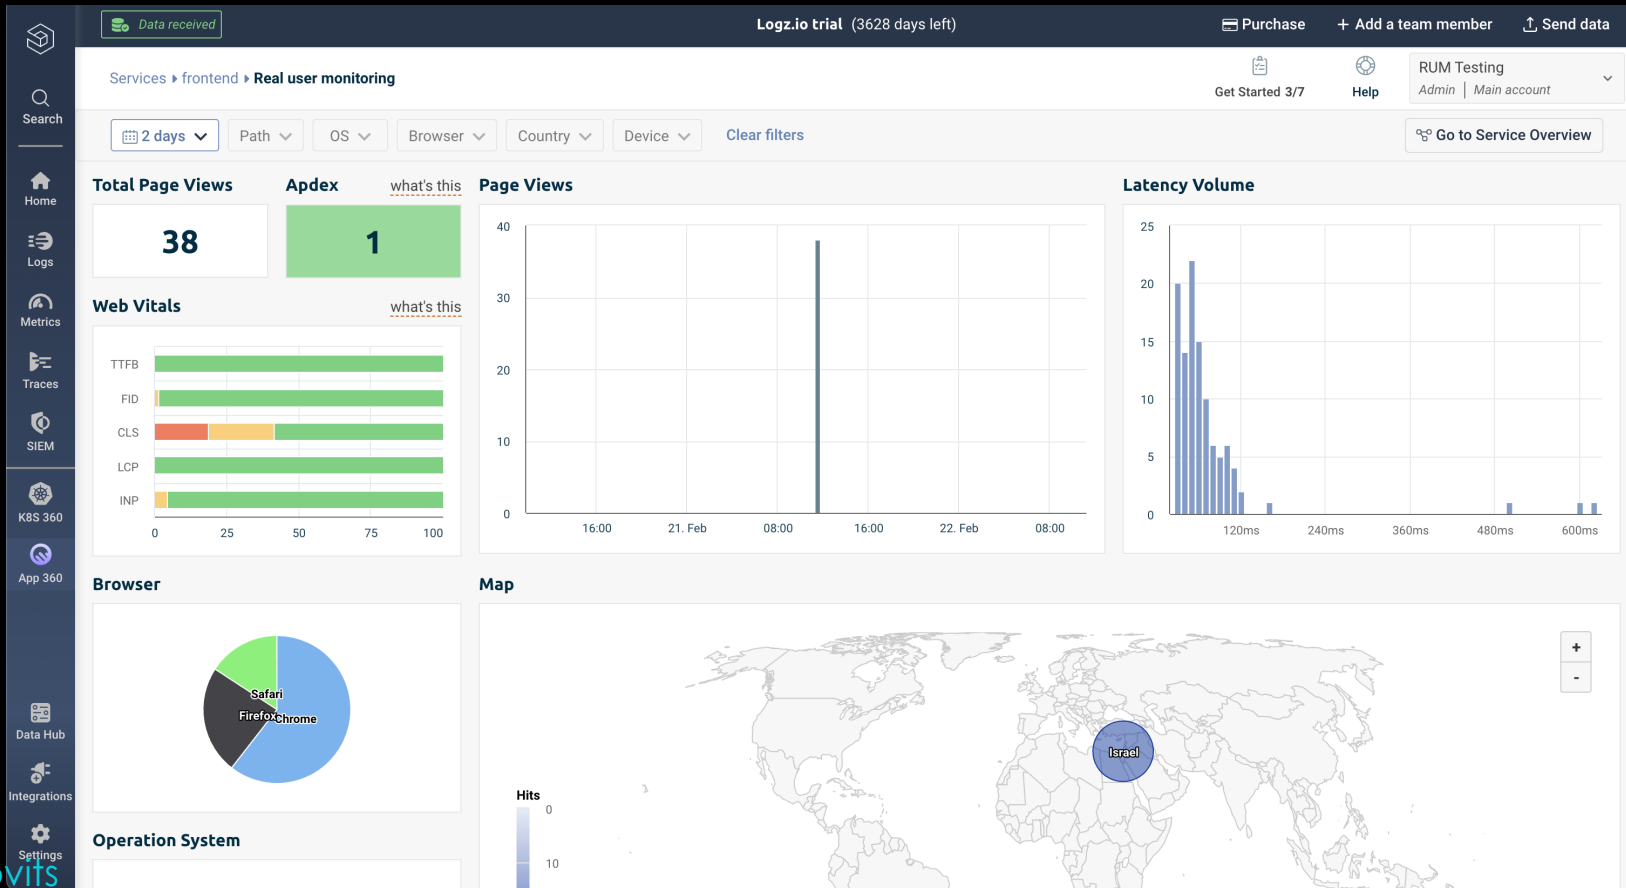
Data received

Logz.io trial (3628 days left)

Purchase + Add a team member Send data

Search

Home

Logs

Metrics

Traces

SIEM

K8S 360

App 360

Data Hub

Integrations

Settings

Services ▸ frontend ▸ Real user monitoring

Get Started 3/7

Help

RUM Testing
Admin | Main account

2 days Path OS Browser Country Device Clear filters

Go to Service Overview

Total Page Views

38

Apdex what's this

1

Web Vitals what's this

TTFB
FID
CLS
LCP
INP

0 25 50 75 100

Page Views

40
30
20
10
0

16:00 21. Feb 08:00 16:00 22. Feb 08:00

Latency Volume

25
20
15
10
5
0

120ms 240ms 360ms 480ms 600ms

Browser

Safari
Firefox
Chrome

Map

+
-

Israel

Hits
0
10

Operation System

VITS